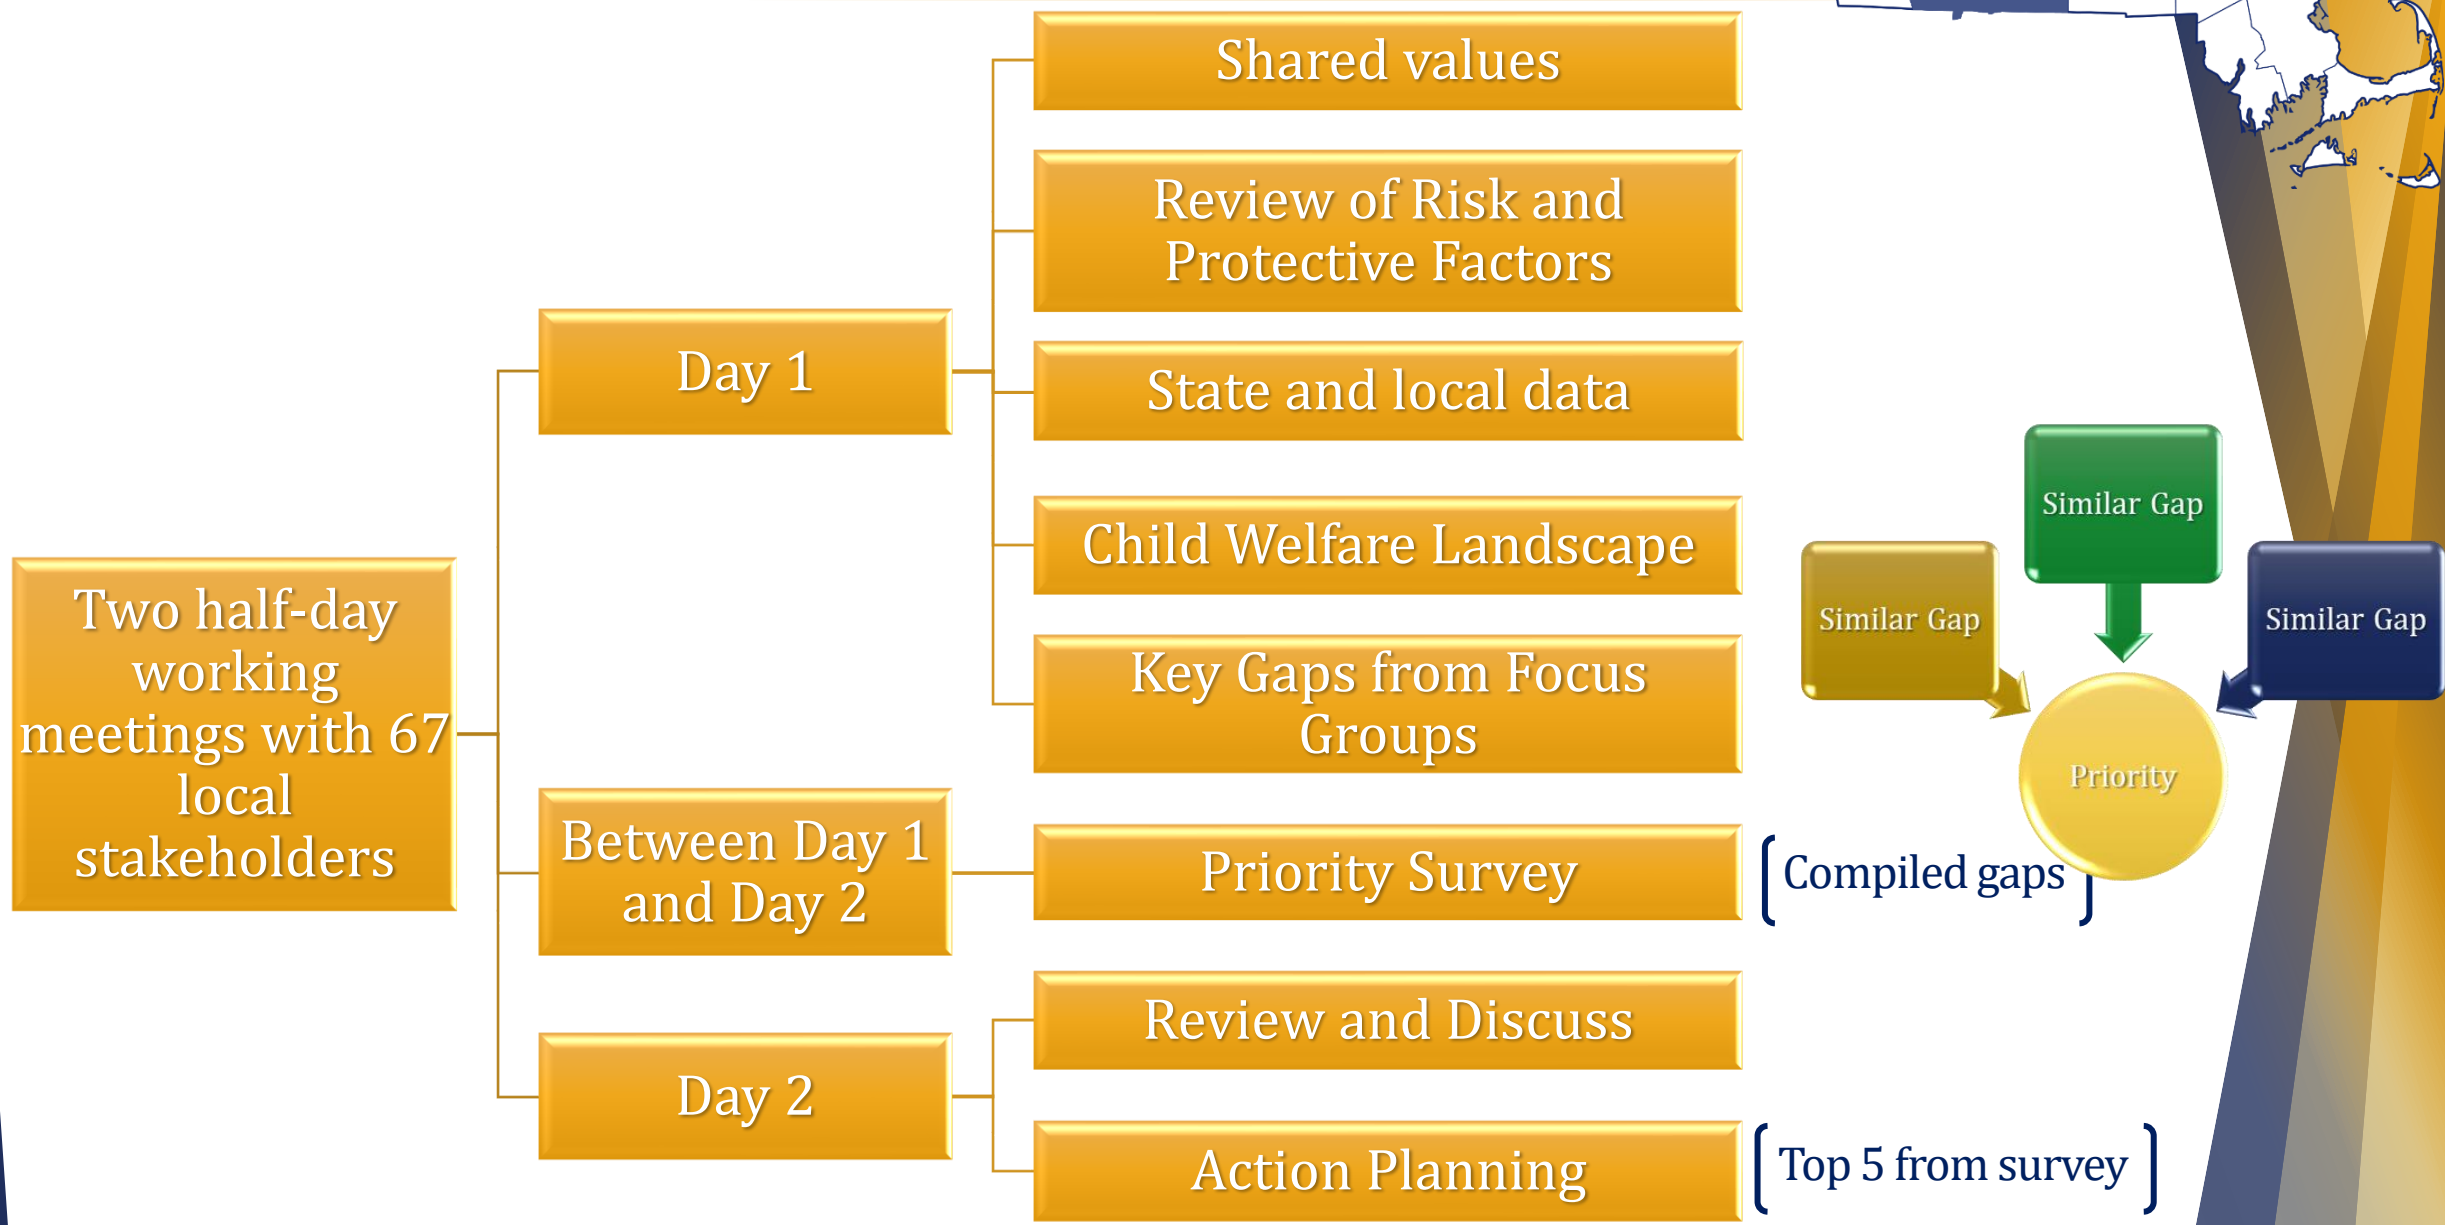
Two half-day working meetings with 67 local stakeholders

Day 1

Shared values

Review of Risk and Protective Factors

State and local data

Child Welfare Landscape

Key Gaps from Focus Groups

Between Day 1 and Day 2

Priority Survey

Compiled gaps

Similar Gap

Similar Gap

Similar Gap

Priority

Day 2

Review and Discuss

Action Planning

Top 5 from survey